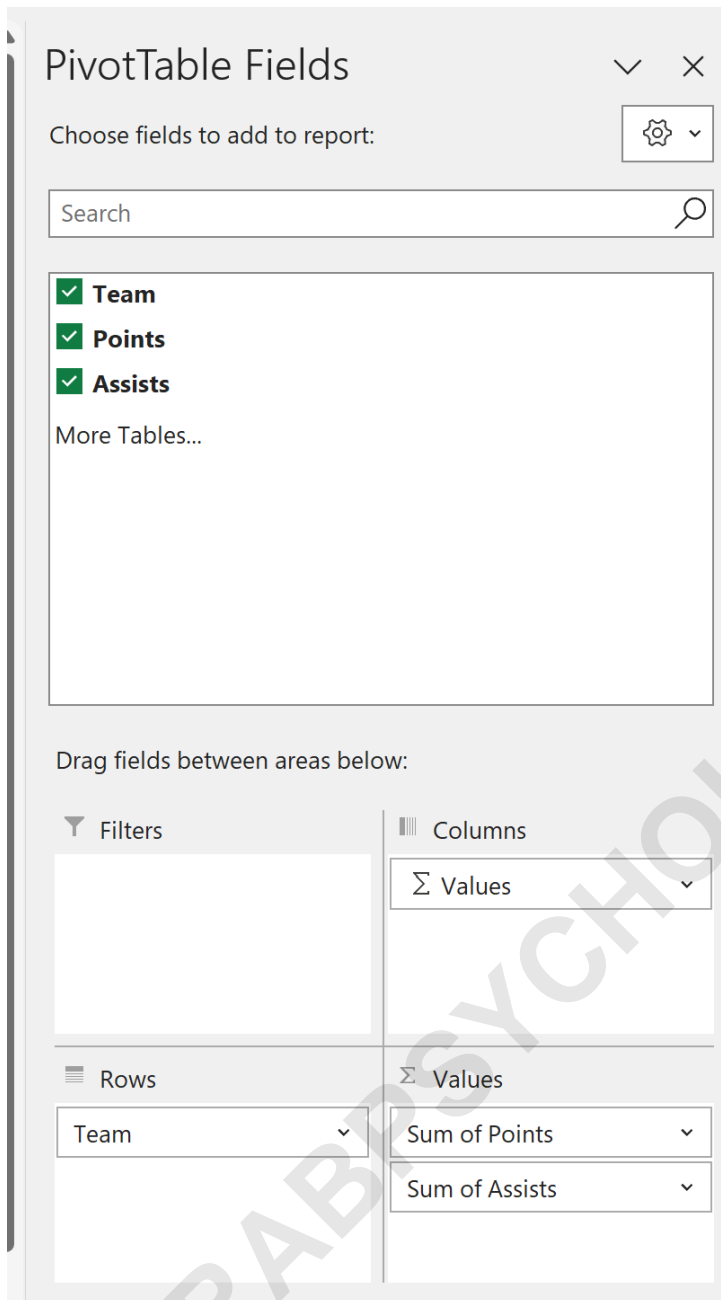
PivotTable Fields

Choose fields to add to report:

Search

Team
Points
Assists
More Tables...

Drag fields between areas below:

Filters

Columns

Σ Values

Rows

Team

Σ Values

Sum of Points

Sum of Assists

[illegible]ABBSYCHO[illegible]